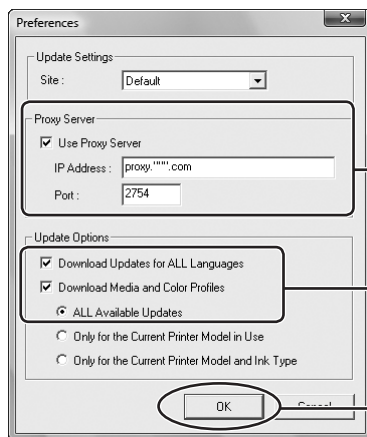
Preferences

Update Settings
Site : Default

Proxy Server
Use Proxy Server
IP Address : proxy.""".com
Port : 2754

Update Options
Download Updates for ALL Languages
Download Media and Color Profiles
ALL Available Updates
Only for the Current Printer Model in Use
Only for the Current Printer Model and Ink Type

OK
Cancel